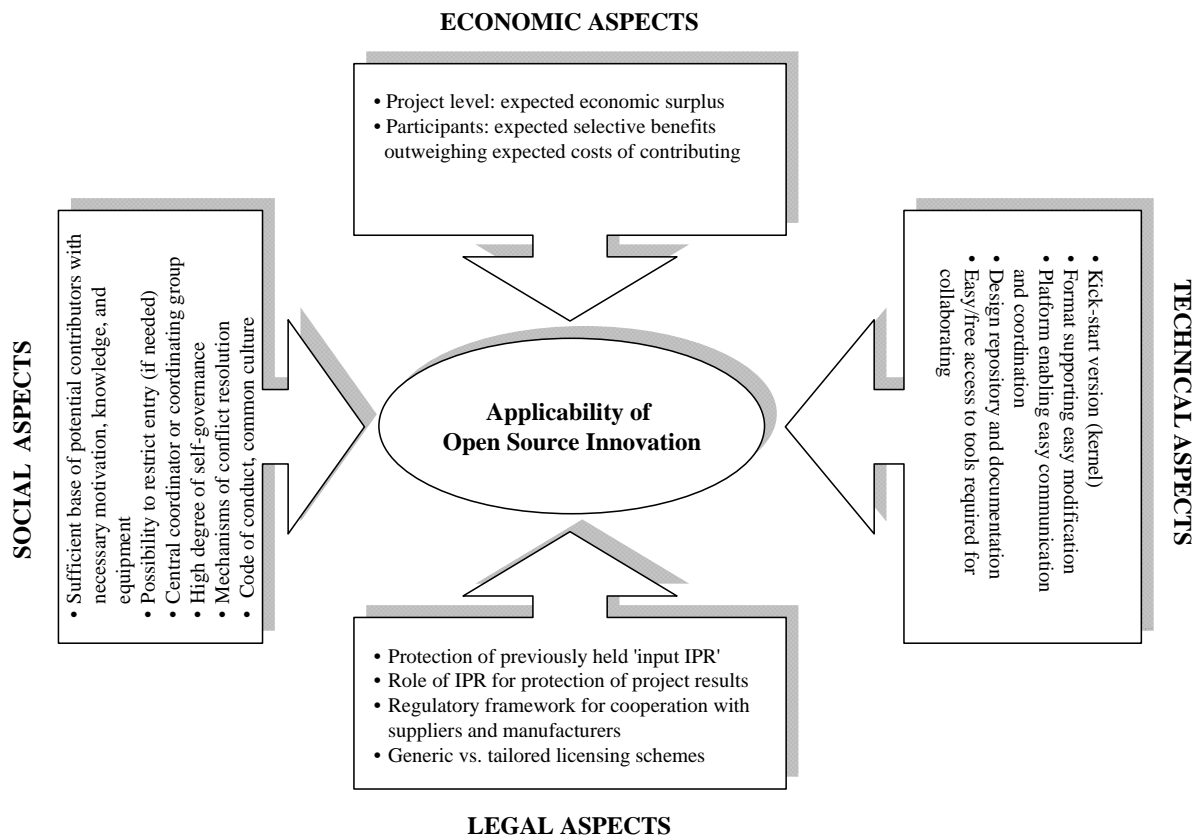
ECONOMIC ASPECTS

• Project level: expected economic surplus
• Participants: expected selective benefits outweighing expected costs of contributing

SOCIAL ASPECTS

• Sufficient base of potential contributors with necessary motivation, knowledge, and equipment
• Possibility to restrict entry (if needed)
• Central coordinator or coordinating group
• High degree of self-governance
• Mechanisms of conflict resolution
• Code of conduct, common culture

Applicability of Open Source Innovation

TECHNICAL ASPECTS

• Kick-start version (kernel)
• Format supporting easy modification
• Platform enabling easy communication and coordination
• Design repository and documentation
• Easy/free access to tools required for collaborating

• Protection of previously held 'input IPR'
• Role of IPR for protection of project results
• Regulatory framework for cooperation with suppliers and manufacturers
• Generic vs. tailored licensing schemes

LEGAL ASPECTS